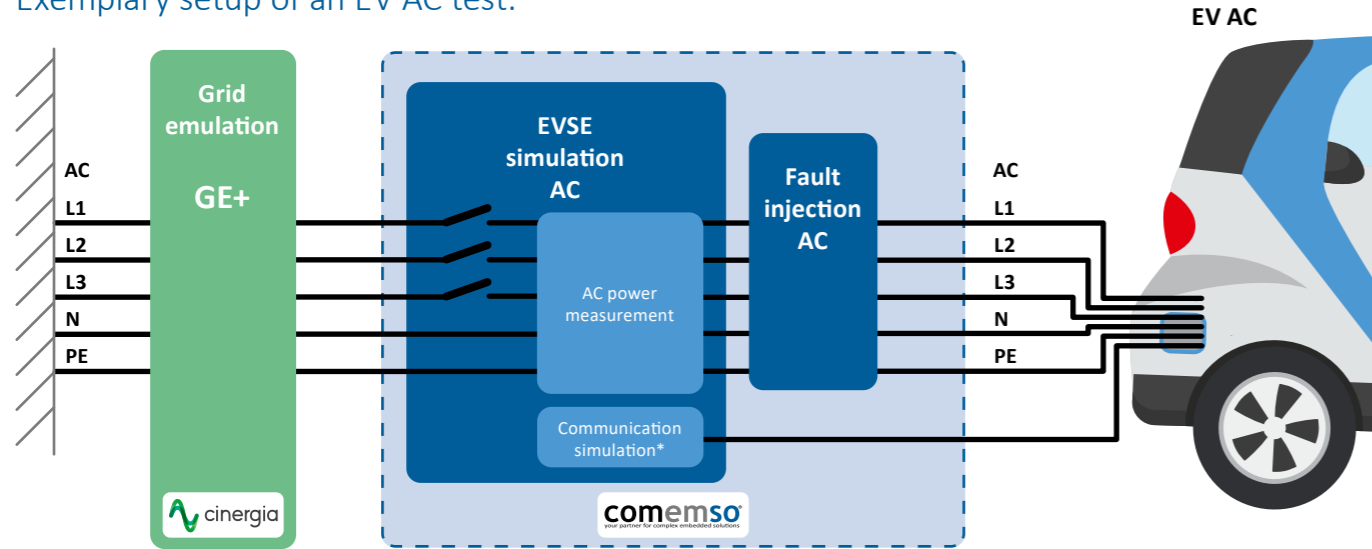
Exemplary setup of an EV AC test:

EV AC

AC
L1
L2
L3
N
PE

Grid emulation

GE+

cinergia

EVSE simulation AC

AC power measurement

Communication simulation*

Fault injection AC

comemso
your partner for complex embedded solutions

AC
L1
L2
L3
N
PE